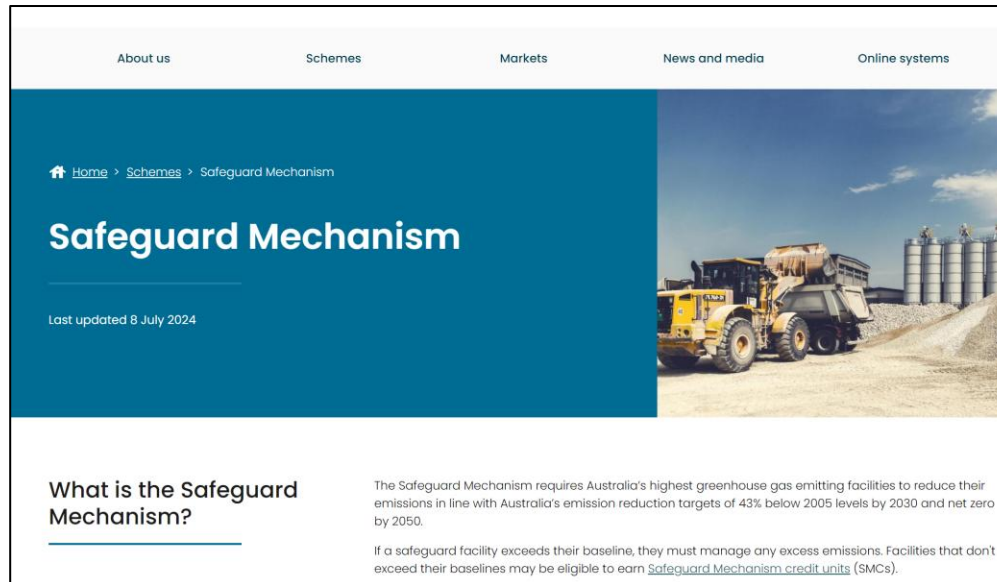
About us Schemes Markets News and media Online systems

Home > Schemes > Safeguard Mechanism

# Safeguard Mechanism

Last updated 8 July 2024

## What is the Safeguard Mechanism?

The Safeguard Mechanism requires Australia's highest greenhouse gas emitting facilities to reduce their emissions in line with Australia's emission reduction targets of 43% below 2005 levels by 2030 and net zero by 2050.

If a safeguard facility exceeds their baseline, they must manage any excess emissions. Facilities that don't exceed their baselines may be eligible to earn Safeguard Mechanism credit units (SMCs).